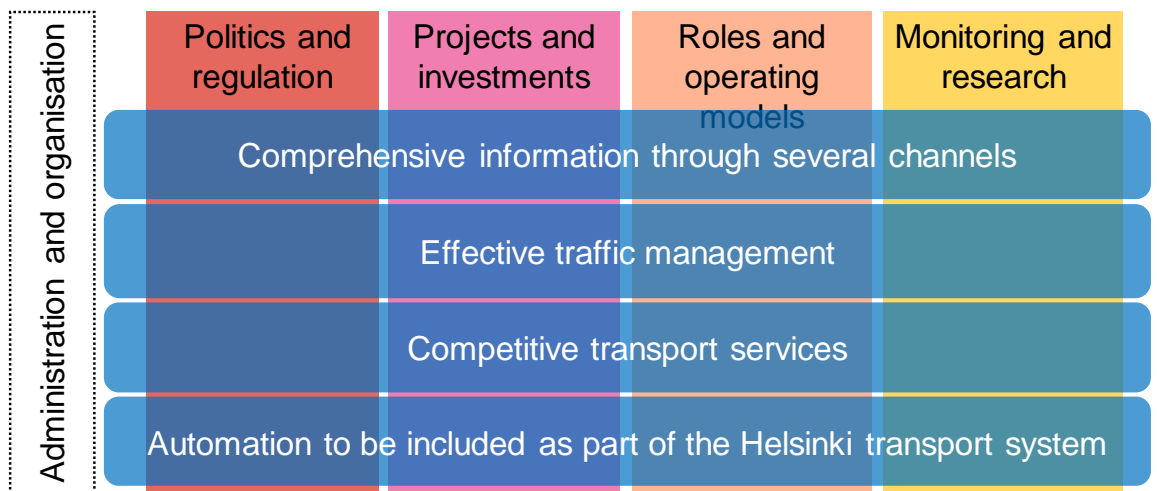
Administration and organisation

Politics and regulation

Projects and investments

Roles and operating models

Monitoring and research

Comprehensive information through several channels

Effective traffic management

Competitive transport services

Automation to be included as part of the Helsinki transport system